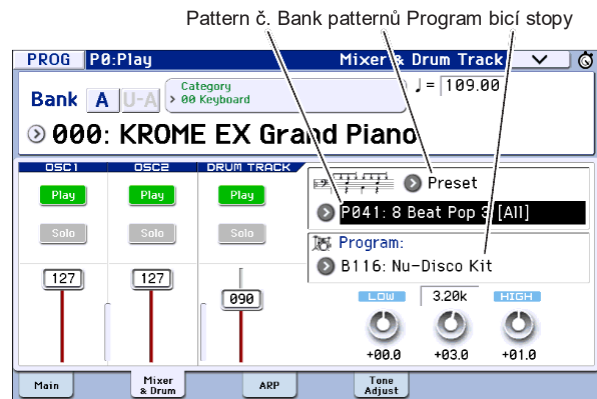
Pattern č. Bank patternů Program bicí stopy

PROG P0:Play Mixer & Drum Track

Bank A U-A Category > 00 Keyboard ♩ = 109.00

000: KROME EX Grand Piano

OSC1 OSC2 DRUM TRACK

Play Play Play

Solo Solo Solo

127 127 090

Preset

P041: 8 Beat Pop 3 [All]

Program:

B116: Nu-Disco Kit

LOW 3.20k HIGH

+00.0 +03.0 +01.0

Main Mixer & Drum ARP Tone Adjust